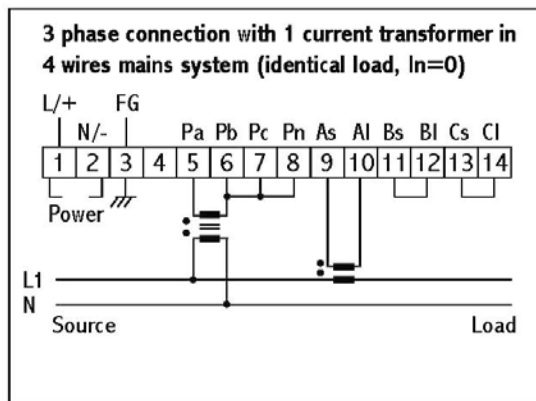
3 phase connection with 1 current transformer in 4 wires mains system (identical load, In=0)

L/+
N/-
FG
Pa Pb Pc Pn As Al Bs Bl Cs Cl

| 1 | 2 | 3 | 4 | 5 | 6 | 7 | 8 | 9 | 10 | 11 | 12 | 13 | 14 |
|---|---|---|---|---|---|---|---|---|---|---|---|---|---|

Power

L1
N
Source
Load